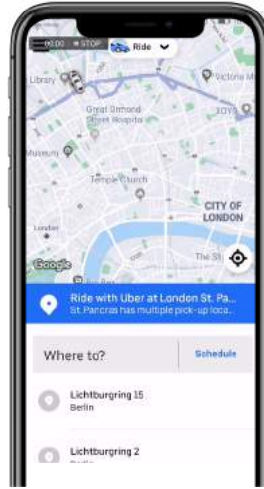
00:00 STOP Ride

Library

Victoria M

Great Ormond Street Hospital

TOYS

Museum

Temple Church

CITY OF LONDON

London

The St

Google

Ride with Uber at London St. Pa...
St. Pancras has multiple pick-up loca...

Where to?

Schedule

Lichtburgring 15
Berlin

Lichtburgring 2
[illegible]